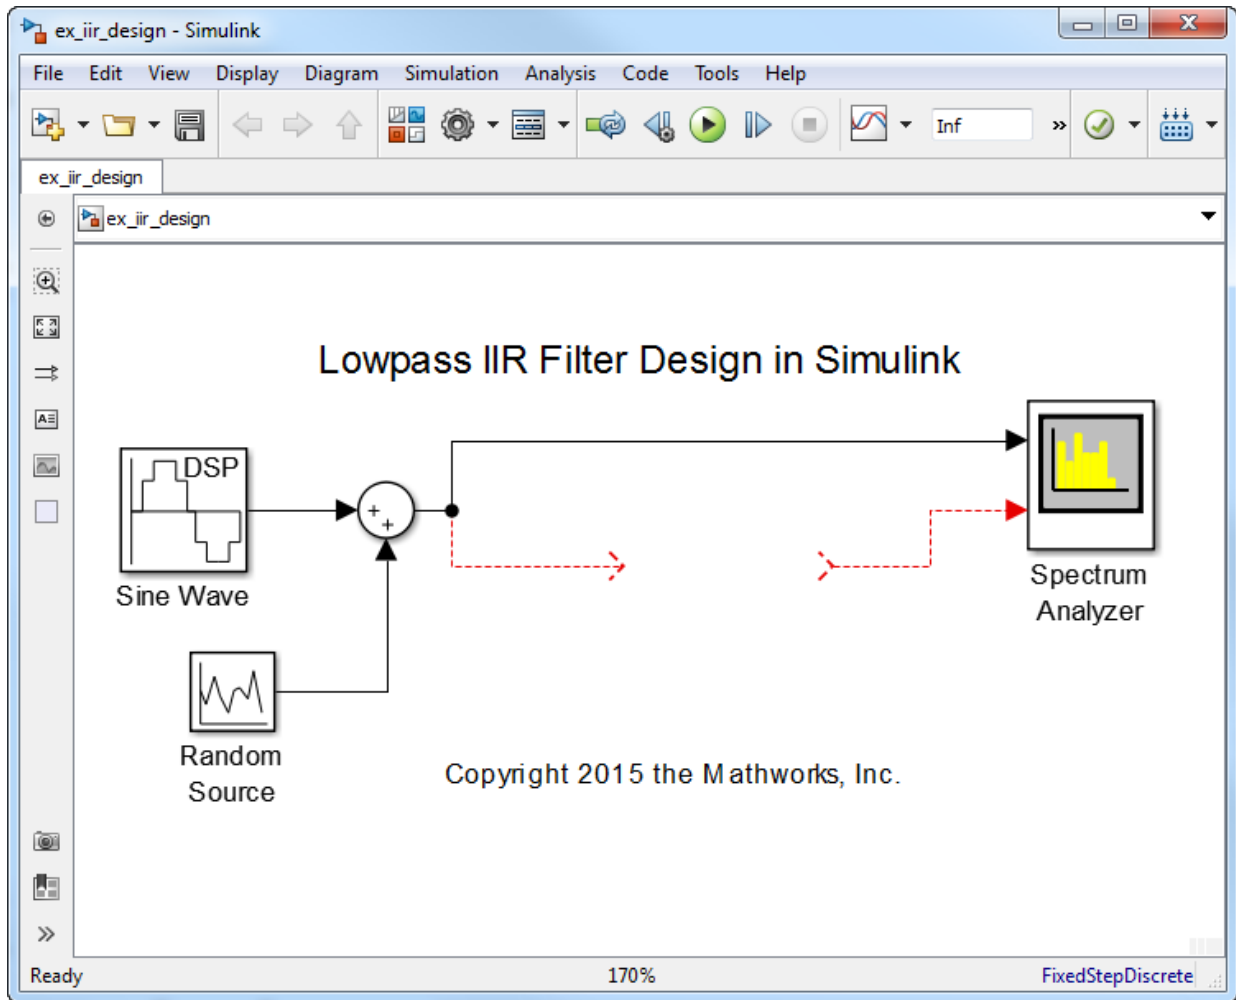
ex_iir_design - Simulink

File Edit View Display Diagram Simulation Analysis Code Tools Help

Inf

ex_iir_design

ex_iir_design

Lowpass IIR Filter Design in Simulink

DSP

Sine Wave

+
+

Spectrum Analyzer

Random Source

Copyright 2015 the Mathworks, Inc.

Ready 170% FixedStepDiscrete